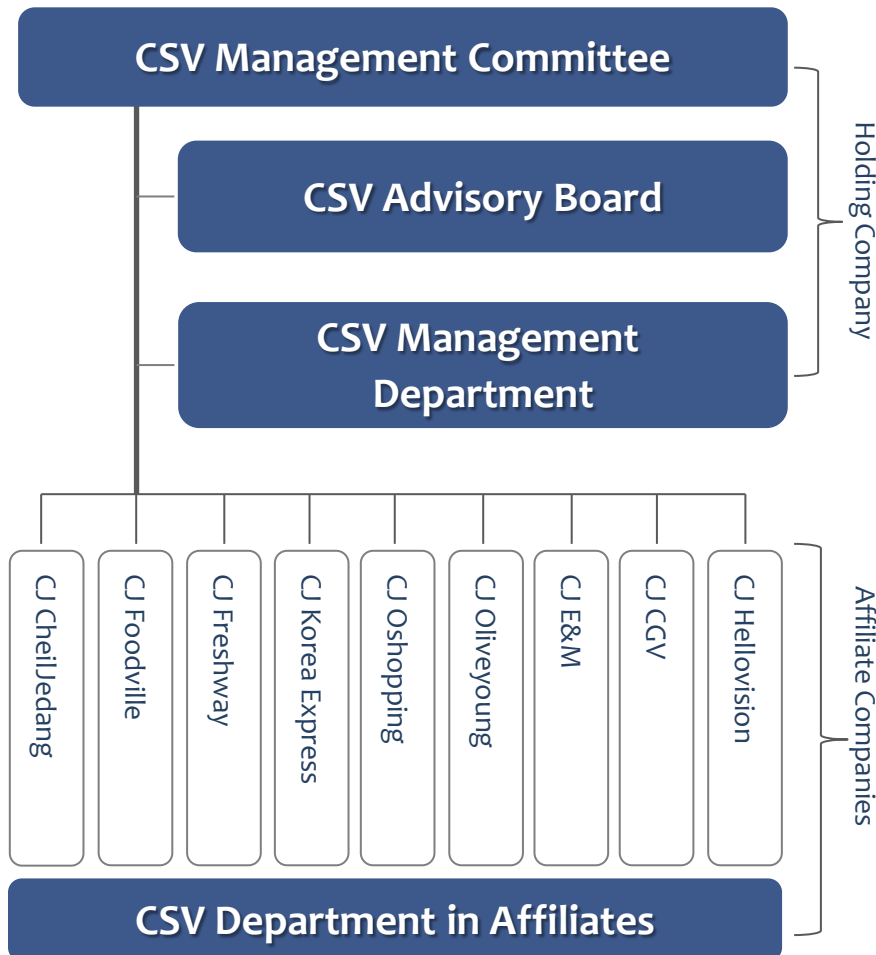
CSV Management Committee

CSV Advisory Board

CSV Management Department

Holding Company

CJ CheilJedang

CJ Foodville

CJ Freshway

CJ Korea Express

CJ Oshopping

CJ Oliveyoung

CJ E&M

CJ CGV

CJ Hellovision

Affiliate Companies

CSV Department in Affiliates